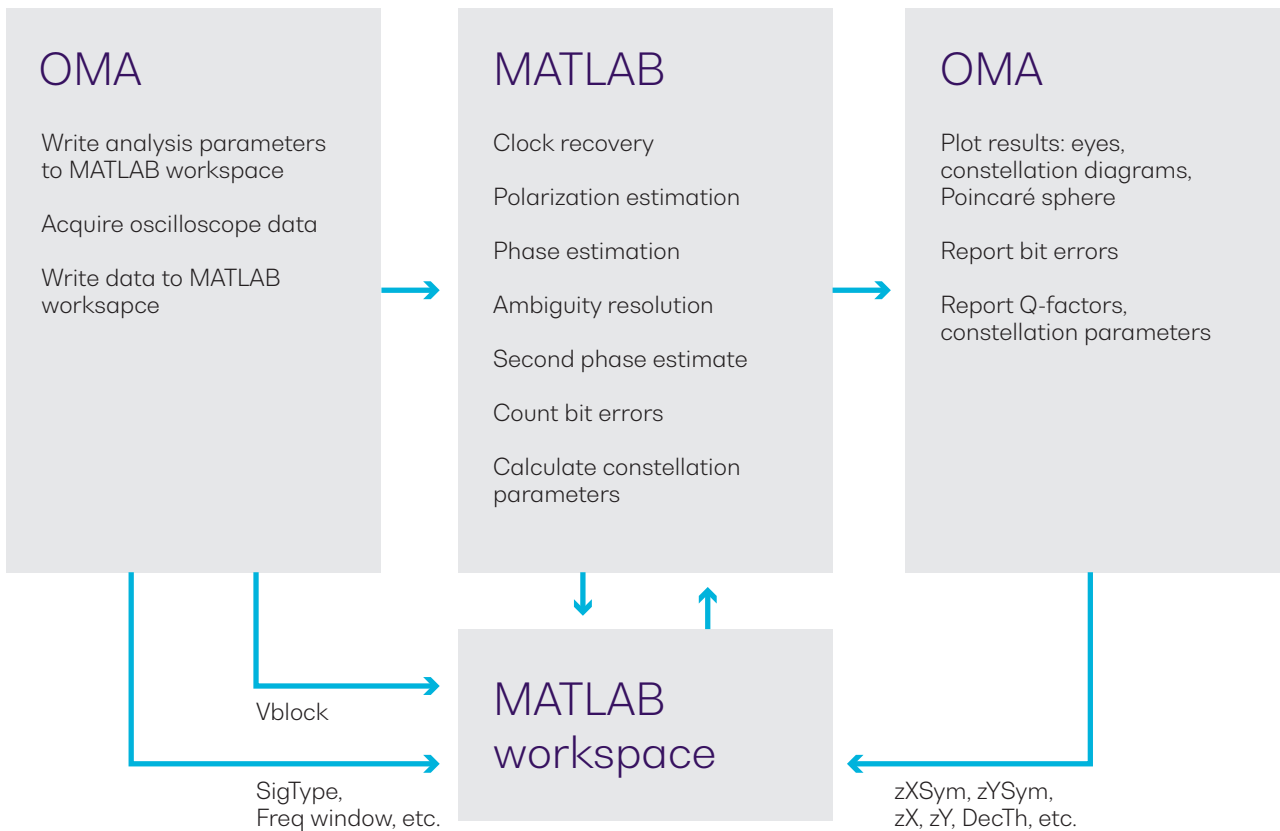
OMA

Write analysis parameters to MATLAB workspace

Acquire oscilloscope data

Write data to MATLAB worksapce

MATLAB

Clock recovery

Polarization estimation

Phase estimation

Ambiguity resolution

Second phase estimate

Count bit errors

Calculate constellation parameters

OMA

Plot results: eyes, constellation diagrams, Poincaré sphere

Report bit errors

Report Q-factors, constellation parameters

MATLAB workspace

Vblock

SigType, Freq window, etc.

zXSym, zYSym, zX, zY, DecTh, etc.